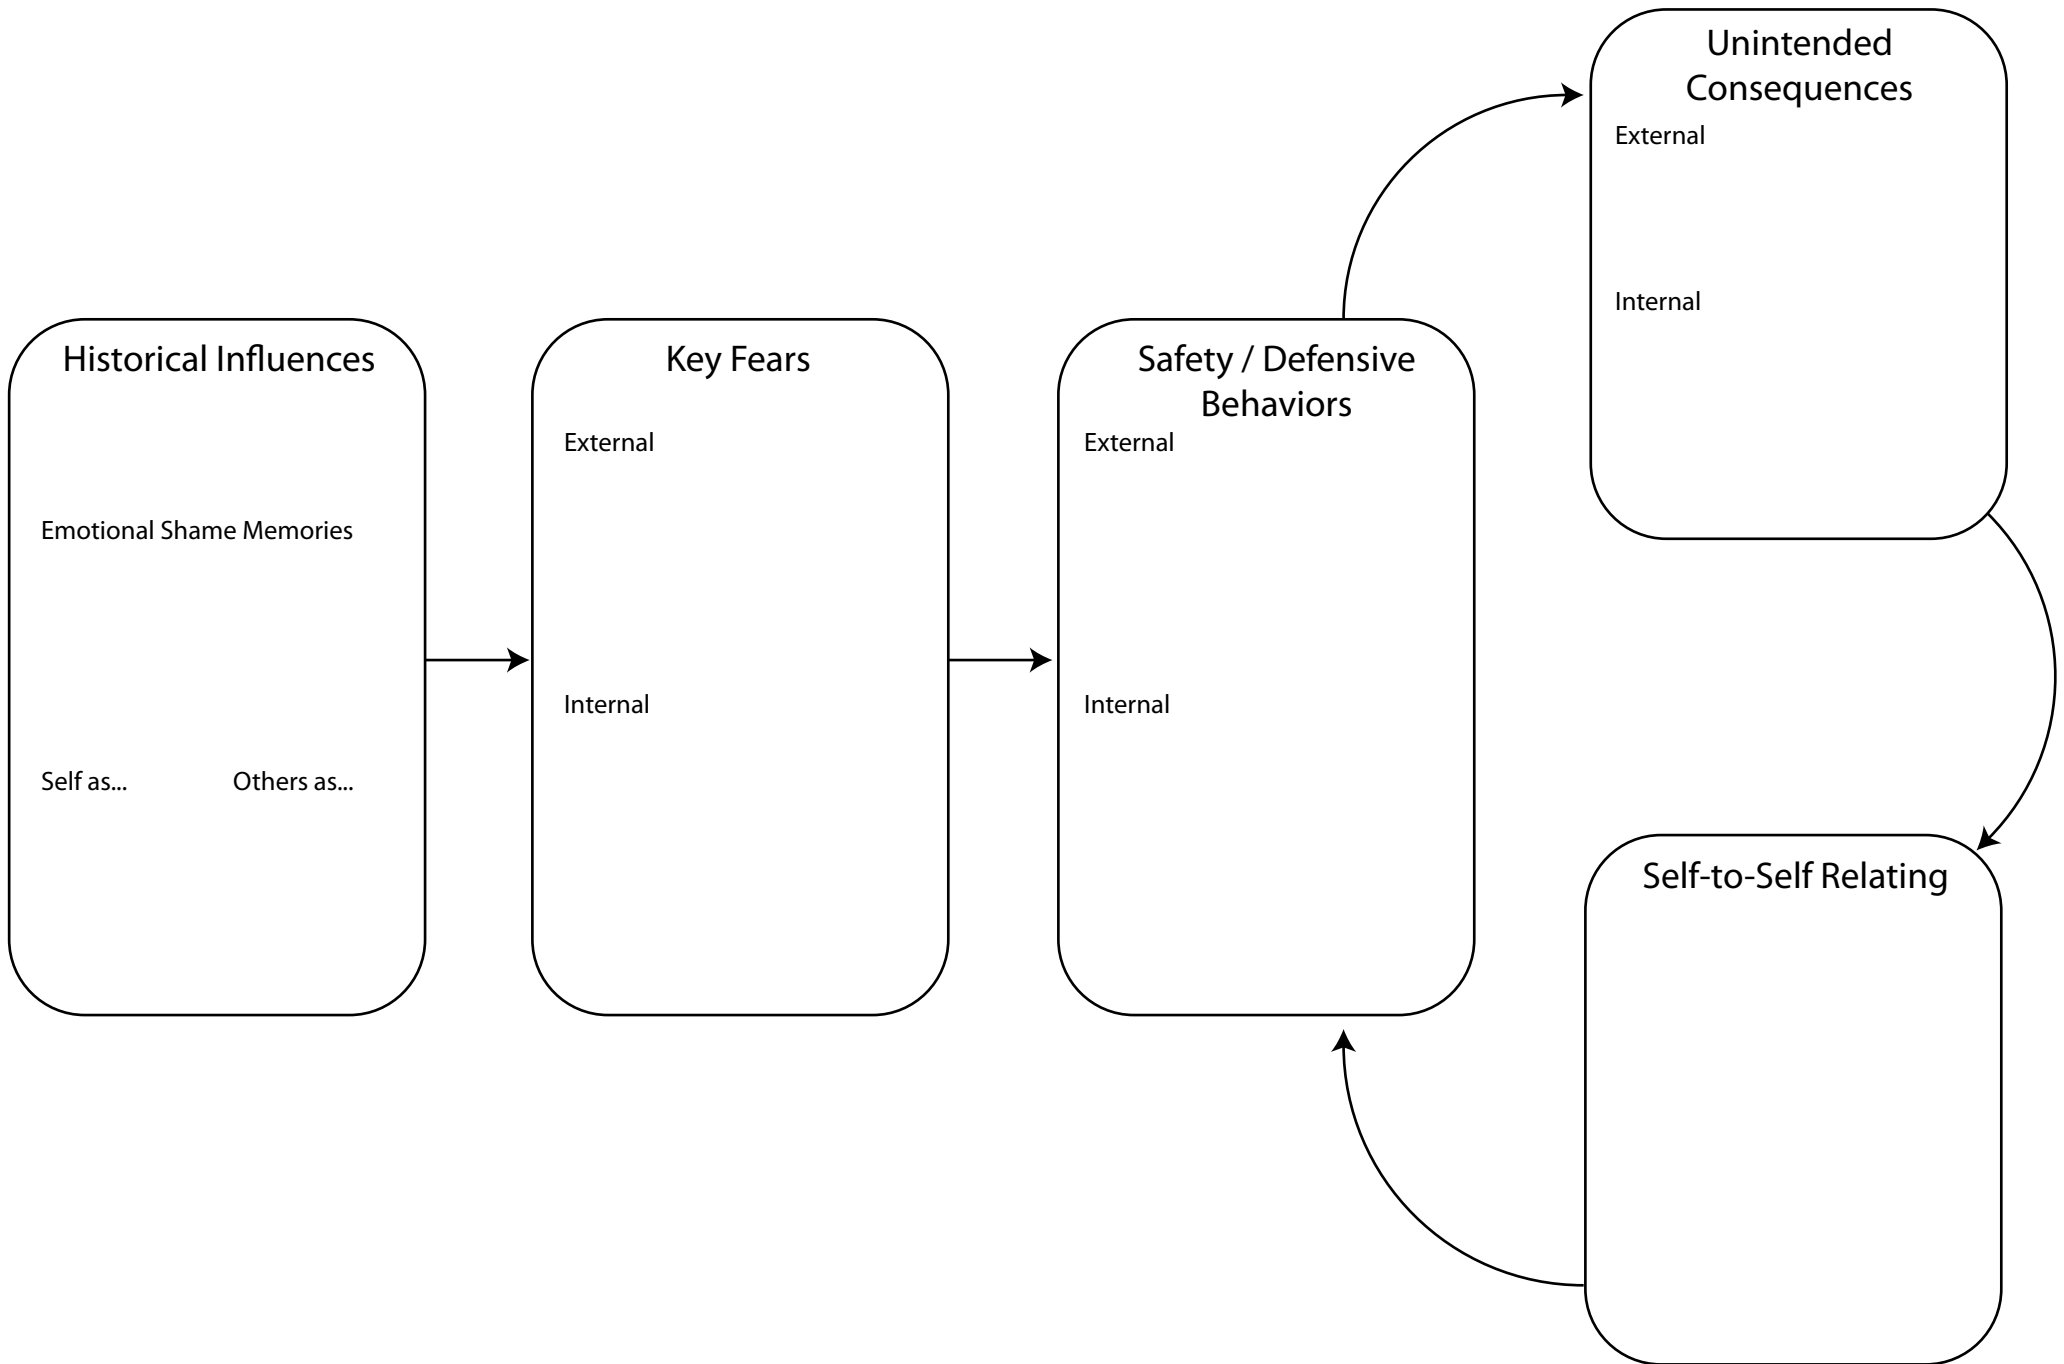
Unintended Consequences

External

Internal

Historical Influences

Emotional Shame Memories

Self as...

Others as...

Key Fears

External

Internal

Safety / Defensive Behaviors

External

Internal

Self-to-Self Relating